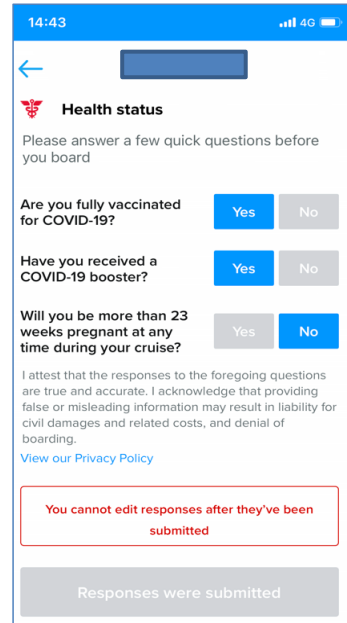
14:43

4G

Health status

Please answer a few quick questions before you board

Are you fully vaccinated for COVID-19?

Yes

No

Have you received a COVID-19 booster?

Yes

No

Will you be more than 23 weeks pregnant at any time during your cruise?

Yes

No

I attest that the responses to the foregoing questions are true and accurate. I acknowledge that providing false or misleading information may result in liability for civil damages and related costs, and denial of boarding.

View our Privacy Policy

You cannot edit responses after they've been submitted

Responses were submitted